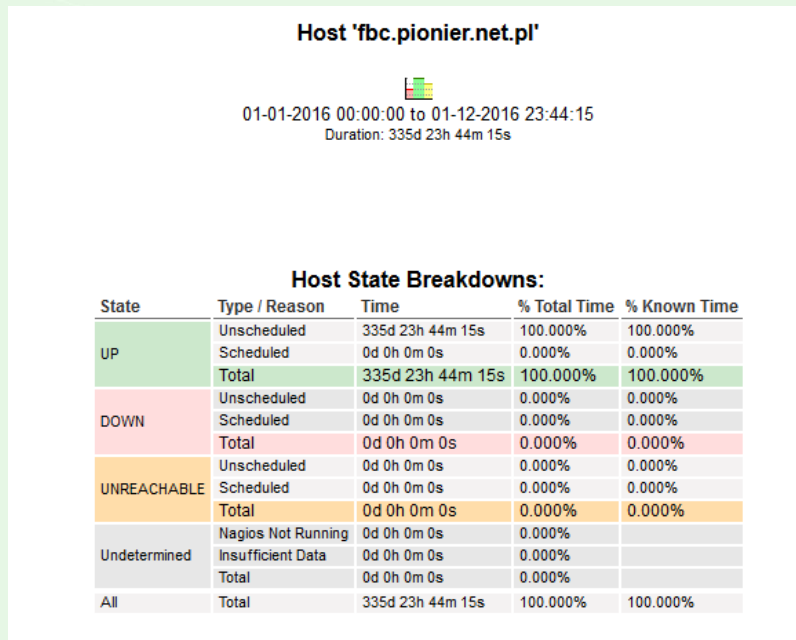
Host 'fbc.pionier.net.pl'

01-01-2016 00:00:00 to 01-12-2016 23:44:15
Duration: 335d 23h 44m 15s

Host State Breakdowns:

| State | Type / Reason | Time | % Total Time | % Known Time |
|---|---|---|---|---|
| UP | Unscheduled | 335d 23h 44m 15s | 100.000% | 100.000% |
| | Scheduled | 0d 0h 0m 0s | 0.000% | 0.000% |
| | Total | 335d 23h 44m 15s | 100.000% | 100.000% |
| DOWN | Unscheduled | 0d 0h 0m 0s | 0.000% | 0.000% |
| | Scheduled | 0d 0h 0m 0s | 0.000% | 0.000% |
| | Total | 0d 0h 0m 0s | 0.000% | 0.000% |
| UNREACHABLE | Unscheduled | 0d 0h 0m 0s | 0.000% | 0.000% |
| | Scheduled | 0d 0h 0m 0s | 0.000% | 0.000% |
| | Total | 0d 0h 0m 0s | 0.000% | 0.000% |
| Undetermined | Nagios Not Running | 0d 0h 0m 0s | 0.000% | |
| | Insufficient Data | 0d 0h 0m 0s | 0.000% | |
| | Total | 0d 0h 0m 0s | 0.000% | |
| All | Total | 335d 23h 44m 15s | 100.000% | 100.000% |